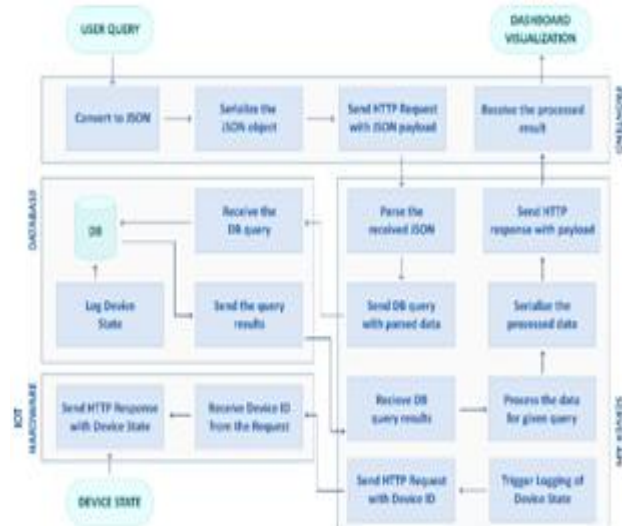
USER QUERY

DASHBOARD VISUALIZATION

Convert to JSON

Serialize the JSON object

Send HTTP Request with JSON payload

Receive the processed result

FRONTEND

DATABASE

DB

Receive the DB query

Parse the received JSON

Send HTTP response with payload

Log Device State

Send the query results

Send DB query with parsed data

Serialize the processed data

IOT HARDWARE

Send HTTP Response with Device State

Receive Device ID from the Request

Recieve DB query results

Process the data for given query

SERVER API

DEVICE STATE

Send HTTP Request with Device ID

Trigger Logging of Device State